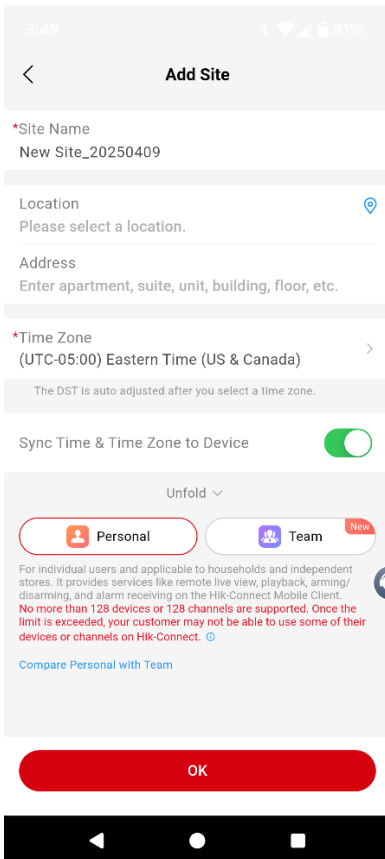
3:49 81%

Add Site

*Site Name
New Site_20250409

Location
Please select a location.

Address
Enter apartment, suite, unit, building, floor, etc.

*Time Zone
(UTC-05:00) Eastern Time (US & Canada)

The DST is auto adjusted after you select a time zone.

Sync Time & Time Zone to Device

Unfold

Personal

Team New

For individual users and applicable to households and independent stores. It provides services like remote live view, playback, arming/disarming, and alarm receiving on the Hik-Connect Mobile Client. No more than 128 devices or 128 channels are supported. Once the limit is exceeded, your customer may not be able to use some of their devices or channels on Hik-Connect.

Compare Personal with Team

OK